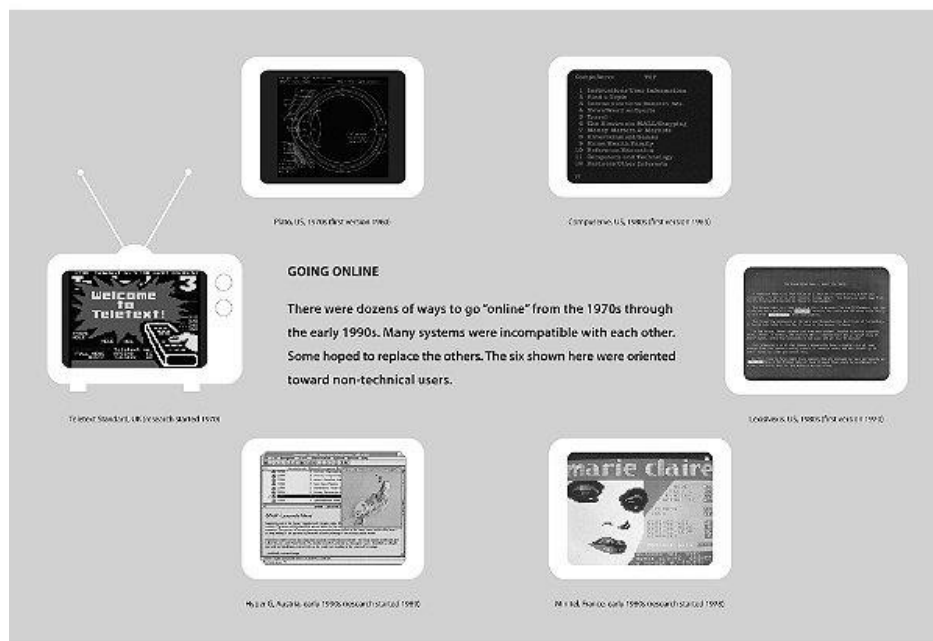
Plato, US, 1970s (first version 1960)

CompuServe, US, 1980s (first version 1969)

Welcome to Teletext!

GOING ONLINE

There were dozens of ways to go "online" from the 1970s through the early 1990s. Many systems were incompatible with each other. Some hoped to replace the others. The six shown here were oriented toward non-technical users.

Teletext Standard, UK (research started 1970)

LexisNexis, US, 1980s (first version 1973)

Hyper-G, Austria, early 1990s (research started 1990)

marie claire

Minitel, France, early 1990s (research started 1978)